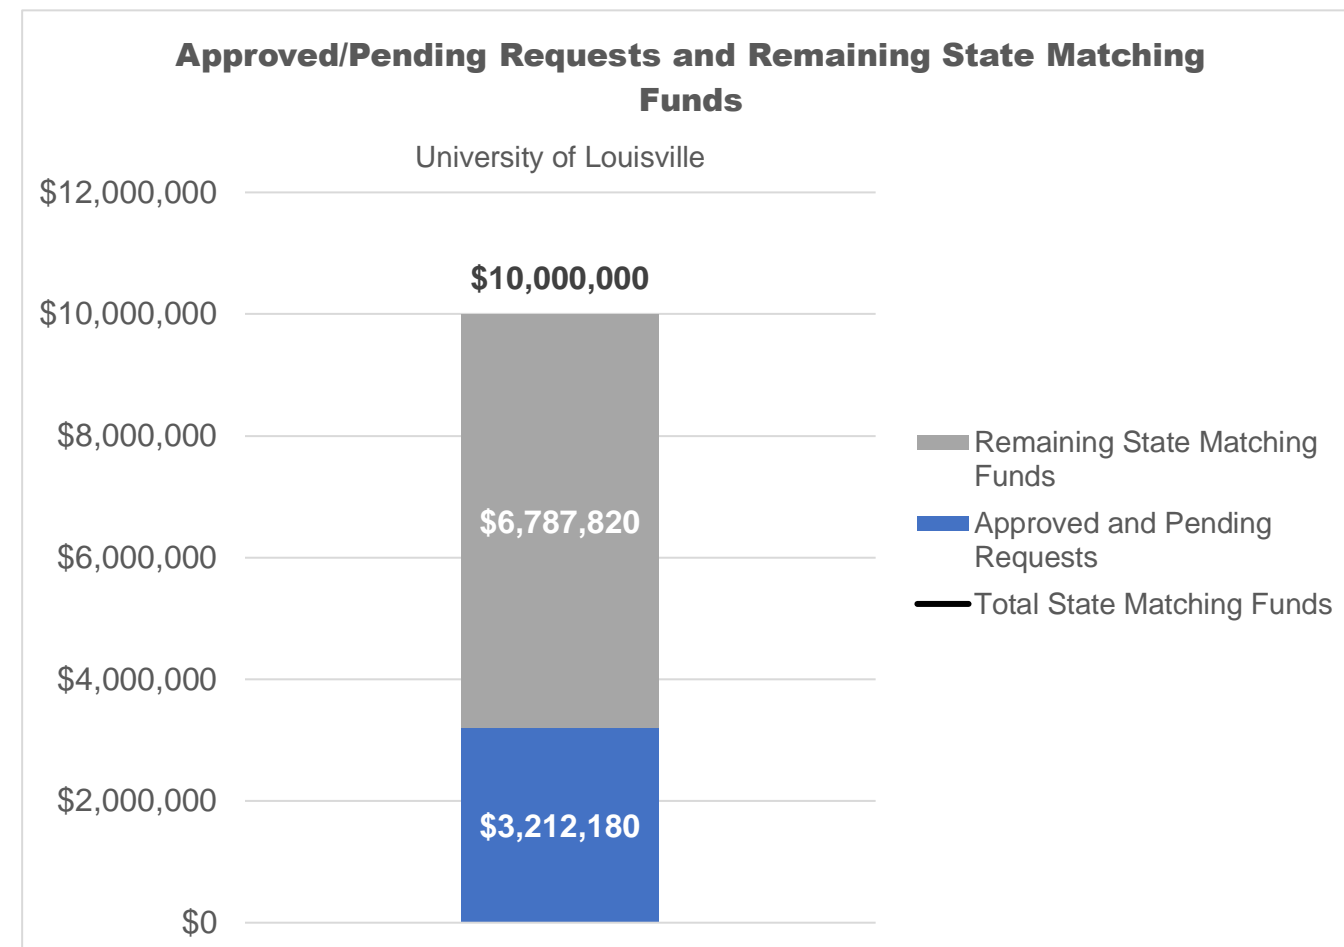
Approved/Pending Requests and Remaining State Matching Funds

University of Louisville

$12,000,000
$10,000,000
$8,000,000
$6,000,000
$4,000,000
$2,000,000
$0

$10,000,000
$6,787,820
$3,212,180

Remaining State Matching Funds
Approved and Pending Requests
Total State Matching Funds